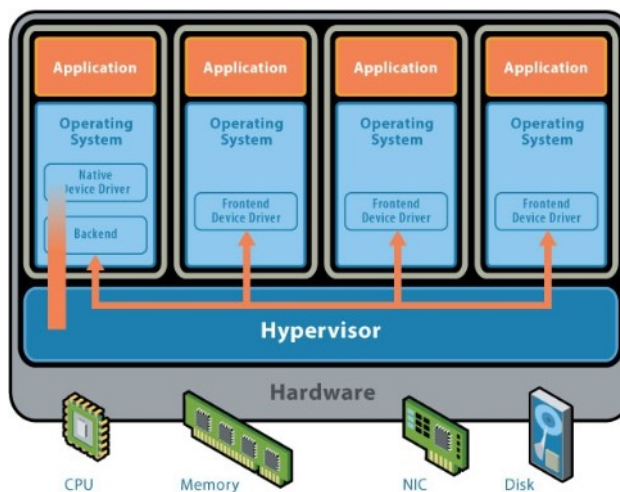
Application

Operating System

Native Device Driver

Backend

Application

Operating System

Frontend Device Driver

Application

Operating System

Frontend Device Driver

Application

Operating System

Frontend Device Driver

Hypervisor

Hardware

CPU

Memory

NIC

Disk